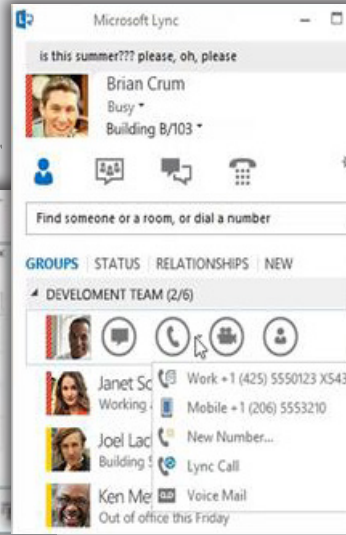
Microsoft Lync

is this summer??? please, oh, please

Brian Crum
Busy
Building B/103

Find someone or a room, or dial a number

GROUPS | STATUS | RELATIONSHIPS | NEW

DEVELOMENT TEAM (2/6)

Janet Sc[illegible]
Working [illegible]

Joel Lac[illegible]
Building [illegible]

Ken Me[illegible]
Out of office this Friday

Work +1 (425) 5550123 X543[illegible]
Mobile +1 (206) 5553210
New Number...
Lync Call
Voice Mail